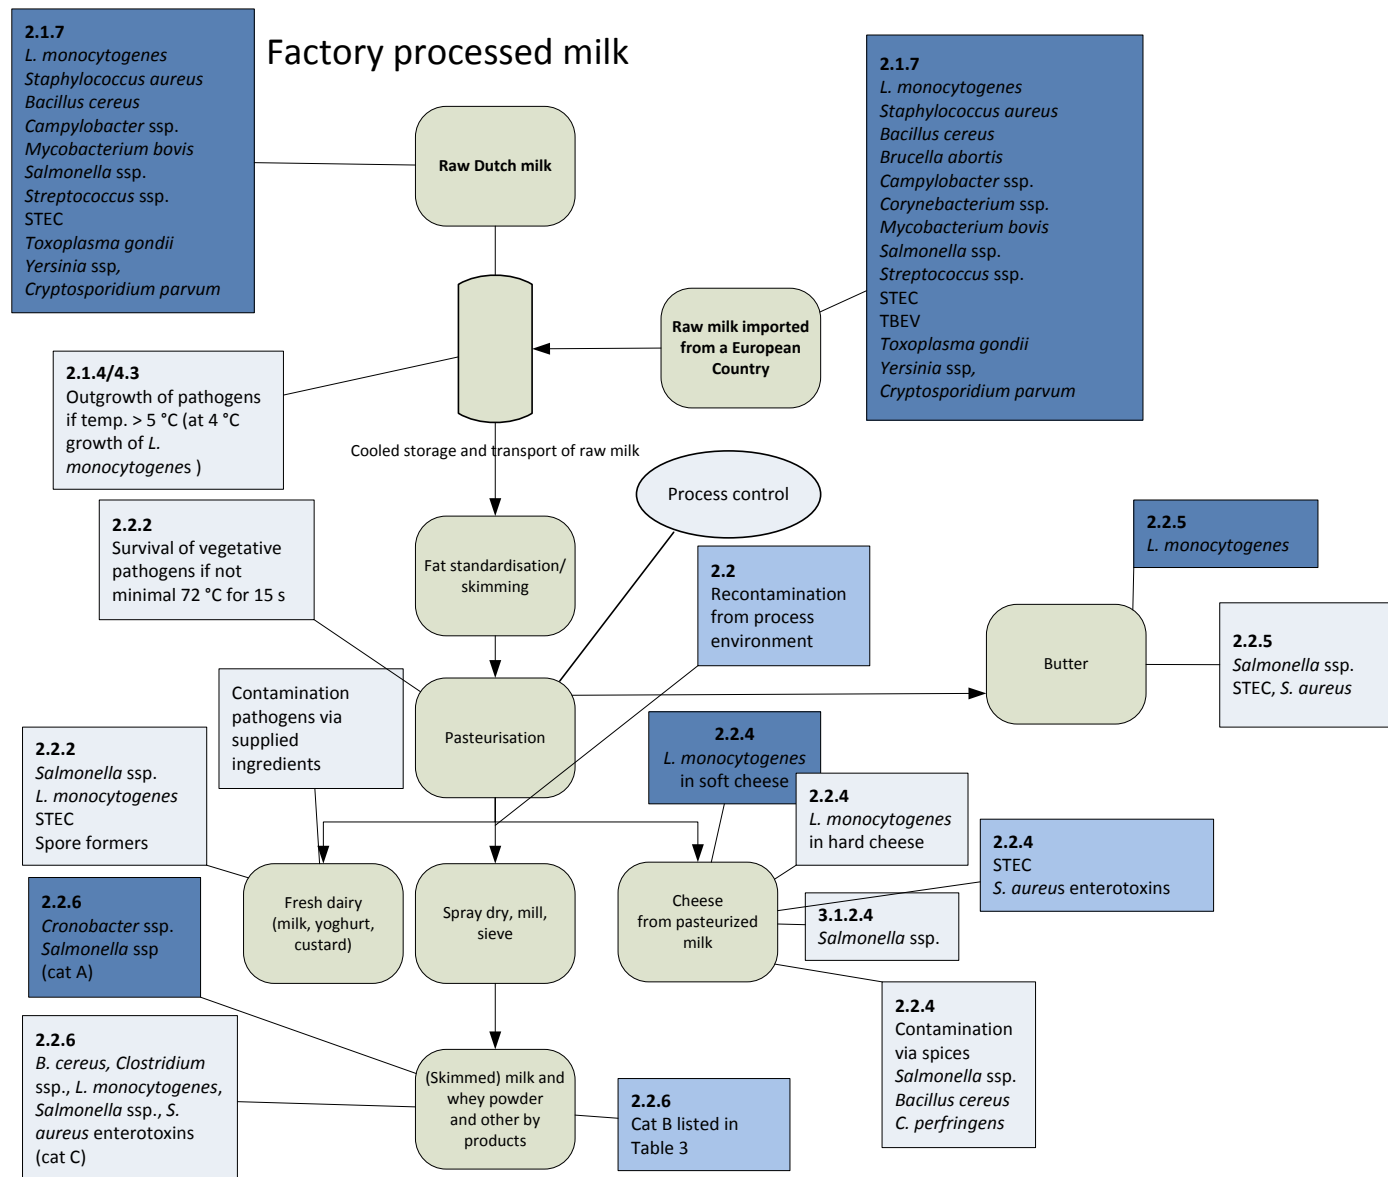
Factory processed milk

2.1.7
L. monocytogenes
Staphylococcus aureus
Bacillus cereus
Campylobacter ssp.
Mycobacterium bovis
Salmonella ssp.
Streptococcus ssp.
STEC
Toxoplasma gondii
Yersinia ssp,
Cryptosporidium parvum

Raw Dutch milk

2.1.7
L. monocytogenes
Staphylococcus aureus
Bacillus cereus
Brucella abortis
Campylobacter ssp.
Corynebacterium ssp.
Mycobacterium bovis
Salmonella ssp.
Streptococcus ssp.
STEC
TBEV
Toxoplasma gondii
Yersinia ssp,
Cryptosporidium parvum

Raw milk imported from a European Country

2.1.4/4.3
Outgrowth of pathogens if temp. > 5 °C (at 4 °C growth of L. monocytogenes )

Cooled storage and transport of raw milk

Process control

2.2.2
Survival of vegetative pathogens if not minimal 72 °C for 15 s

Fat standardisation/ skimming

2.2
Recontamination from process environment

2.2.5
L. monocytogenes

Butter

2.2.5
Salmonella ssp.
STEC, S. aureus

Contamination pathogens via supplied ingredients

Pasteurisation

2.2.4
L. monocytogenes in soft cheese

2.2.4
L. monocytogenes in hard cheese

2.2.2
Salmonella ssp.
L. monocytogenes
STEC
Spore formers

2.2.4
STEC
S. aureus enterotoxins

2.2.6
Cronobacter ssp.
Salmonella ssp
(cat A)

Fresh dairy (milk, yoghurt, custard)

Spray dry, mill, sieve

Cheese from pasteurized milk

3.1.2.4
Salmonella ssp.

2.2.4
Contamination via spices
Salmonella ssp.
Bacillus cereus
C. perfringens

2.2.6
B. cereus, Clostridium ssp., L. monocytogenes, Salmonella ssp., S. aureus enterotoxins (cat C)

(Skimmed) milk and whey powder and other by products

2.2.6
Cat B listed in Table 3